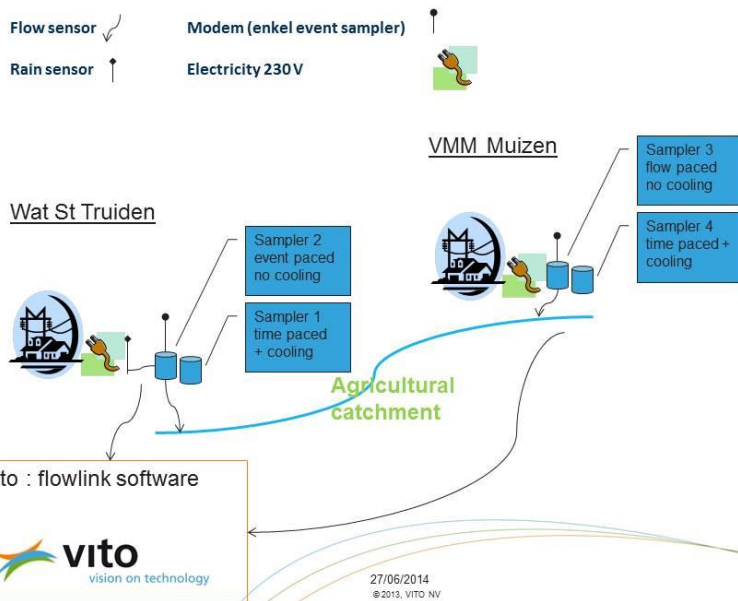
Flow sensor

Modem (enkel event sampler)

Rain sensor

Electricity 230 V

VMM Muizen

Sampler 3 flow paced no cooling

Sampler 4 time paced + cooling

Wat St Truiden

Sampler 2 event paced no cooling

Sampler 1 time paced + cooling

Agricultural catchment

to : flowlink software

vito
vision on technology

27/06/2014
© 2013, VITO NV